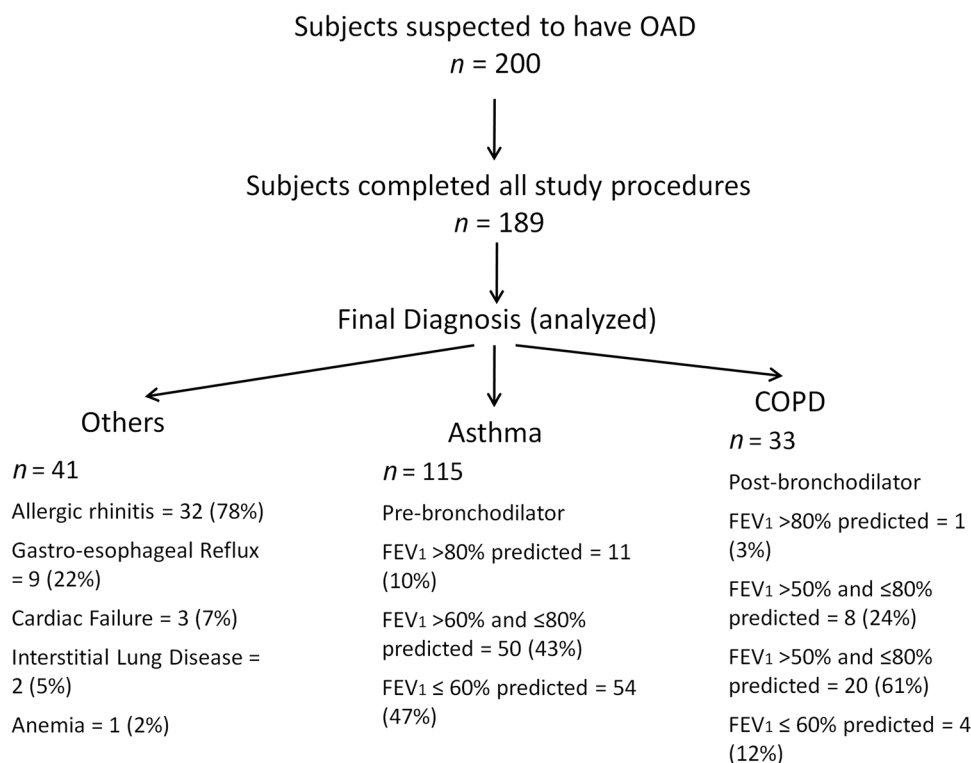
Subjects suspected to have OAD
$n$ = 200

Subjects completed all study procedures
$n$ = 189

Final Diagnosis (analyzed)

Others

$n$ = 41

Allergic rhinitis = 32 (78%)

Gastro-esophageal Reflux = 9 (22%)

Cardiac Failure = 3 (7%)

Interstitial Lung Disease = 2 (5%)

Anemia = 1 (2%)

Asthma

$n$ = 115

Pre-bronchodilator

$FEV_1$ >80% predicted = 11 (10%)

$FEV_1$ >60% and ≤80% predicted = 50 (43%)

$FEV_1$ ≤ 60% predicted = 54 (47%)

COPD

$n$ = 33

Post-bronchodilator

$FEV_1$ >80% predicted = 1 (3%)

$FEV_1$ >50% and ≤80% predicted = 8 (24%)

$FEV_1$ >50% and ≤80% predicted = 20 (61%)

$FEV_1$ ≤ 60% predicted = 4 (12%)